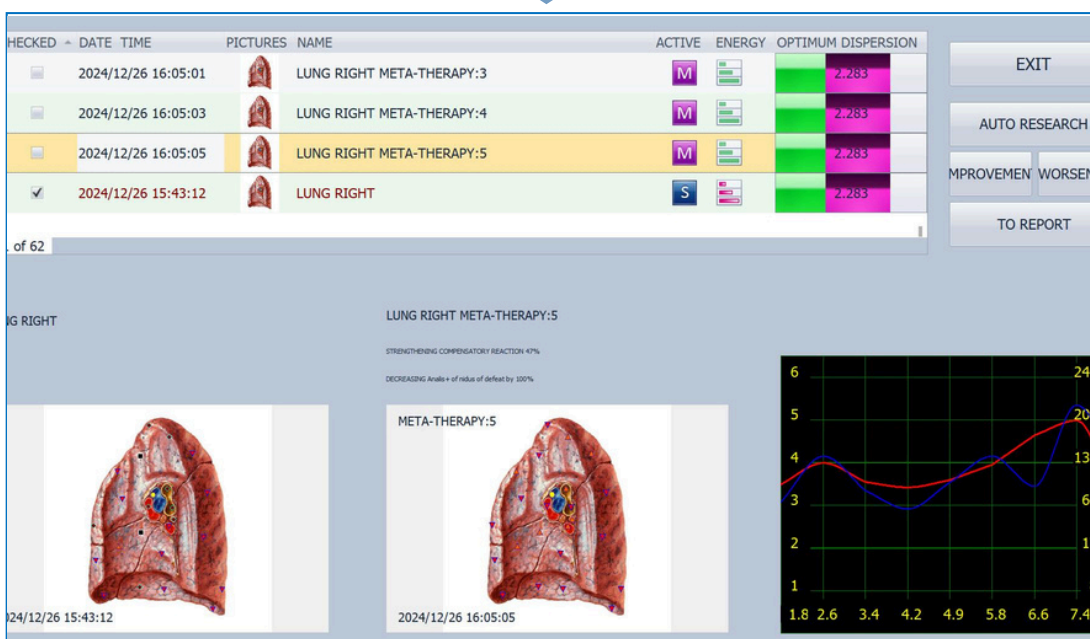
| HECKED | DATE TIME | PICTURES | NAME | ACTIVE | ENERGY | OPTIMUM DISPERSION |
|---|---|---|---|---|---|---|
| | 2024/12/26 16:05:01 | | LUNG RIGHT META-THERAPY:3 | M | | 2.283 |
| | 2024/12/26 16:05:03 | | LUNG RIGHT META-THERAPY:4 | M | | 2.283 |
| | 2024/12/26 16:05:05 | | LUNG RIGHT META-THERAPY:5 | M | | 2.283 |
| ✓ | 2024/12/26 15:43:12 | | LUNG RIGHT | S | | 2.283 |

. of 62

EXIT

AUTO RESEARCH

MPROVEMENT

WORSEN

TO REPORT

IG RIGHT

LUNG RIGHT META-THERAPY:5

STRENGTHENING COMPENSATORY REACTION 47%

DECREASING Analis+ of nidus of defeat by 100%

)24/12/26 15:43:12

META-THERAPY:5

2024/12/26 16:05:05

6
5
4
3
2
1

24
20
13
6
1

1.8 2.6 3.4 4.2 4.9 5.8 6.6 7.4